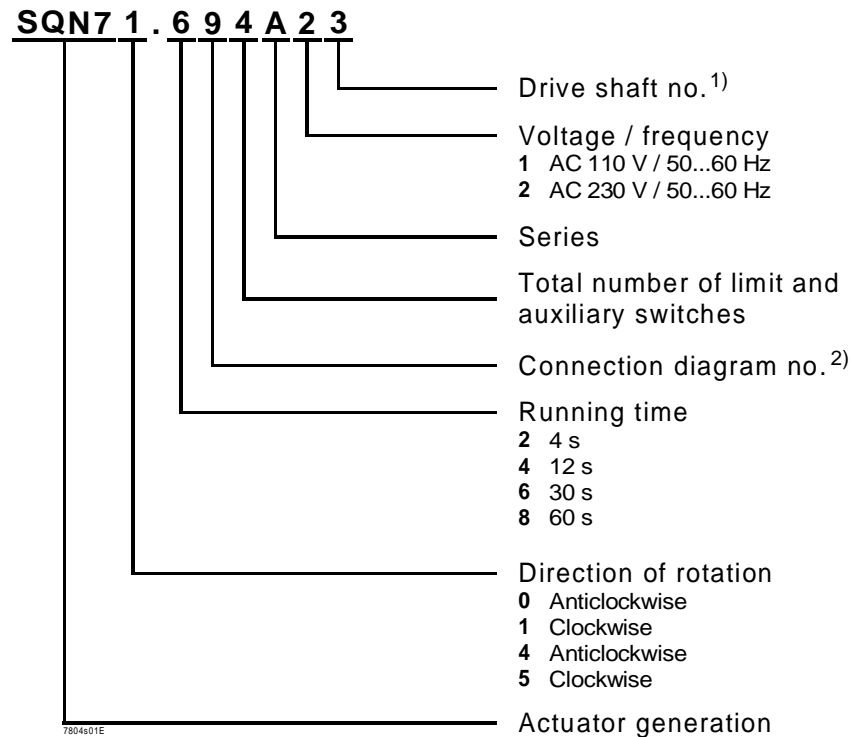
SQN7 1 . 6 9 4 A 2 3

Drive shaft no.$^{1)}$

Voltage / frequency
**1** AC 110 V / 50...60 Hz
**2** AC 230 V / 50...60 Hz

Series

Total number of limit and auxiliary switches

Connection diagram no.$^{2)}$

Running time
**2** 4 s
**4** 12 s
**6** 30 s
**8** 60 s

Direction of rotation
**0** Anticlockwise
**1** Clockwise
**4** Anticlockwise
**5** Clockwise

Actuator generation

7804s01E